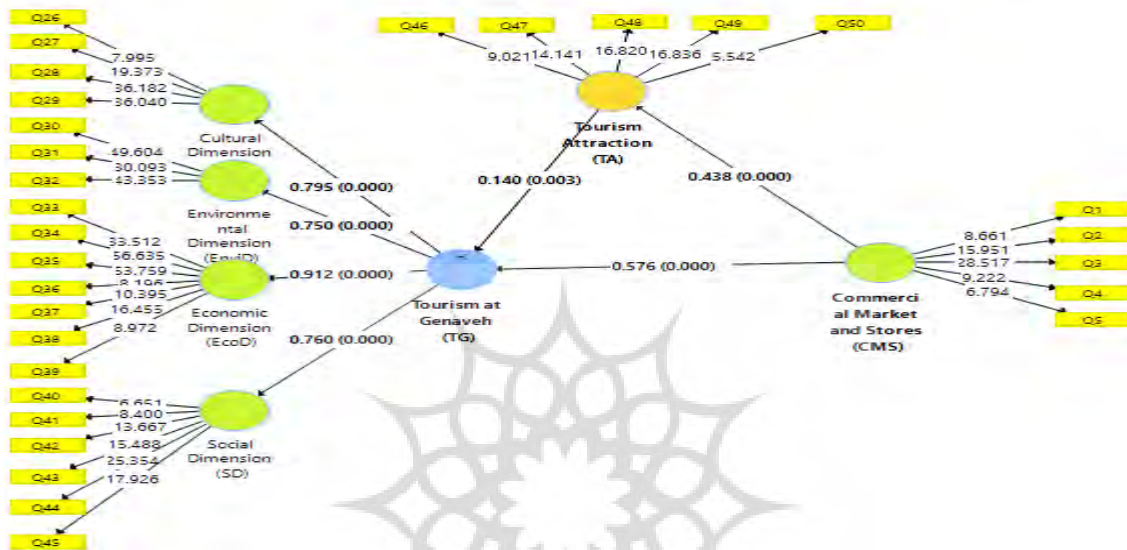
Q26
Q27
Q28
Q29
Q30
Q31
Q32
Q33
Q34
Q35
Q36
Q37
Q38
Q39
Q40
Q41
Q42
Q43
Q44
Q45

7.995
19.373
36.182
36.040
Cultural Dimension

49.604
30.093
43.353
Environmental Dimension (EnviD)

33.512
56.635
53.759
8.196
10.395
16.455
8.972
Economic Dimension (EcoD)

6.651
8.400
13.667
15.488
25.354
17.926
Social Dimension (SD)

0.795 (0.000)
0.750 (0.000)
0.912 (0.000)
0.760 (0.000)

Q46
Q47
Q48
Q49
Q50
9.021
14.141
16.820
16.836
5.542
Tourism Attraction (TA)

0.140 (0.003)
0.438 (0.000)

Tourism at Genaveh (TG)

0.576 (0.000)

8.661
15.951
28.517
9.222
6.794
Q1
Q2
Q3
Q4
Q5
Commercial Market and Stores (CMS)